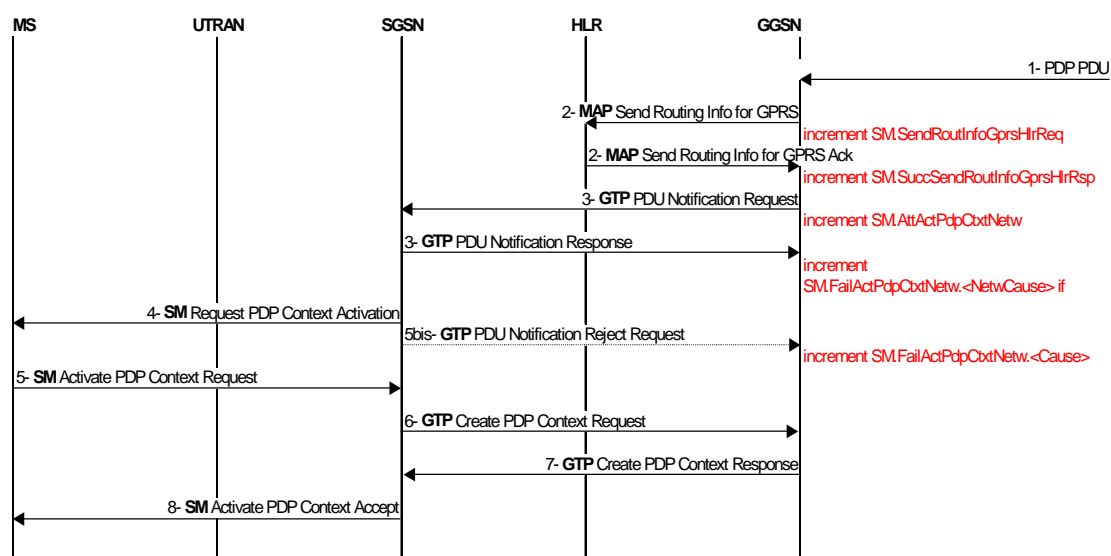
MS UTRAN SGSN HLR GGSN

1- PDP PDU

2- **MAP** Send Routing Info for GPRS

increment SM.SendRoutInfoGprsHlrReq

2- **MAP** Send Routing Info for GPRS Ack

increment SM.SuccSendRoutInfoGprsHlrRsp

3- **GTP** PDU Notification Request

increment SM.AttActPdpCtxtNetw

3- **GTP** PDU Notification Response

increment SM.FailActPdpCtxtNetw.<NetwCause> if

4- **SM** Request PDP Context Activation

5bis- **GTP** PDU Notification Reject Request

increment SM.FailActPdpCtxtNetw.<Cause>

5- **SM** Activate PDP Context Request

6- **GTP** Create PDP Context Request

7- **GTP** Create PDP Context Response

8- **SM** Activate PDP Context Accept